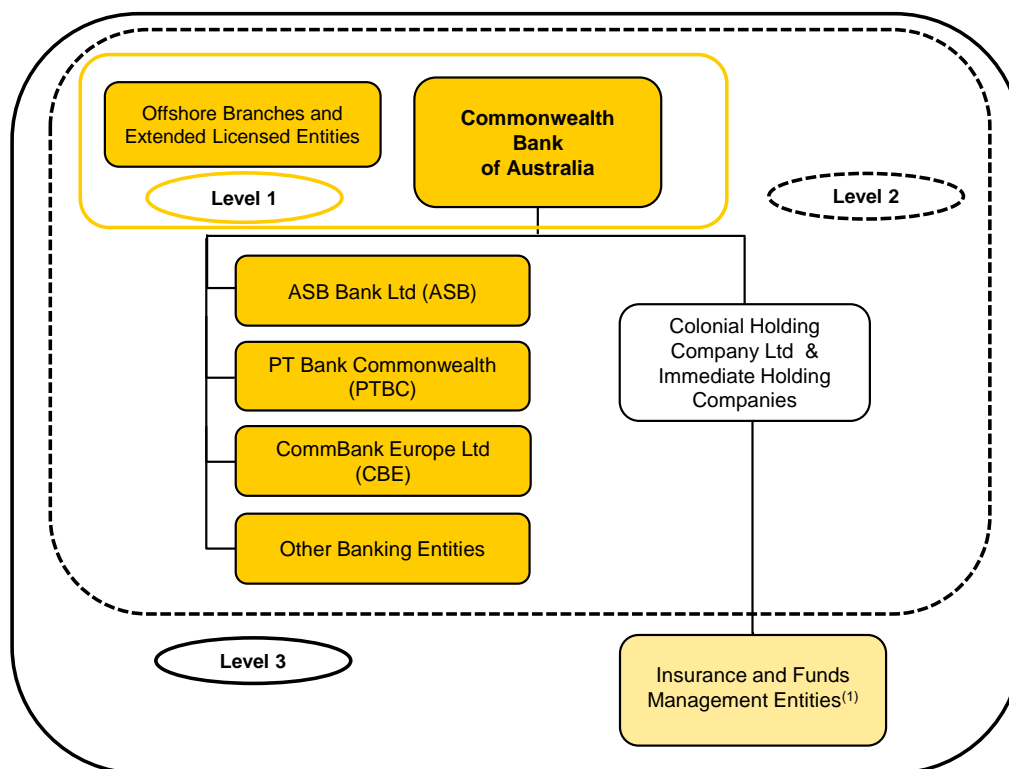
Offshore Branches and Extended Licensed Entities

Commonwealth Bank of Australia

Level 1

Level 2

ASB Bank Ltd (ASB)

PT Bank Commonwealth (PTBC)

CommBank Europe Ltd (CBE)

Other Banking Entities

Colonial Holding Company Ltd & Immediate Holding Companies

Level 3

Insurance and Funds Management Entities$^{(1)}$